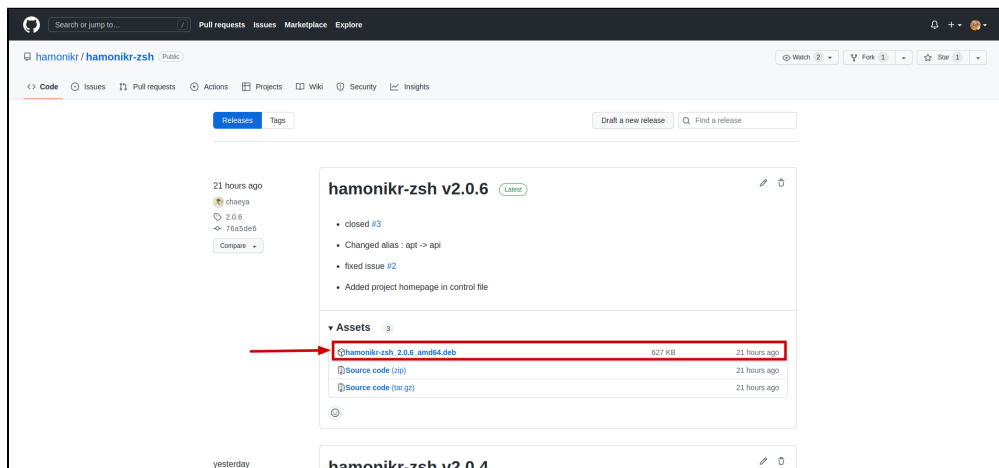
Search or jump to... / Pull requests Issues Marketplace Explore

hamonikr / hamonikr-zsh Public

Watch 2 Fork 1 Star 1

Code Issues Pull requests Actions Projects Wiki Security Insights

Releases Tags

Draft a new release Find a release

21 hours ago
chaeya
2.0.6
76a5de6
Compare

hamonikr-zsh v2.0.6 Latest

- closed #3
- Changed alias : apt -> api
- fixed issue #2
- Added project homepage in control file

▾ Assets 3

| hamonikr-zsh_2.0.6_amd64.deb | 627 KB | 21 hours ago |
|---|---|---|
| Source code (zip) | | 21 hours ago |
| Source code (tar.gz) | | 21 hours ago |

yesterday

hamonikr-zsh v2.0.4